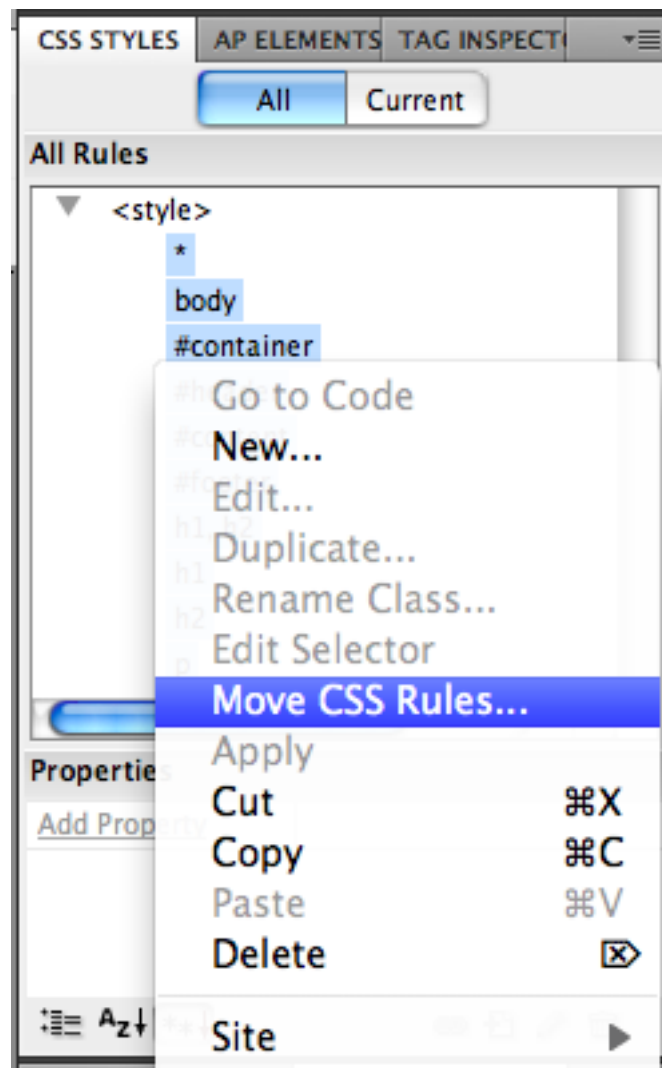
CSS STYLES | AP ELEMENTS | TAG INSPECT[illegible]

All | Current

All Rules

<style>
*
body
#container
#h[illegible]
#co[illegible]
#fo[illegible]
h1, h2
h1
h2
p

Go to Code
New...
Edit...
Duplicate...
Rename Class...
Edit Selector
Move CSS Rules...
Apply
Cut ⌘X
Copy ⌘C
Paste ⌘V
Delete
Site

Propertie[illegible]
Add Property